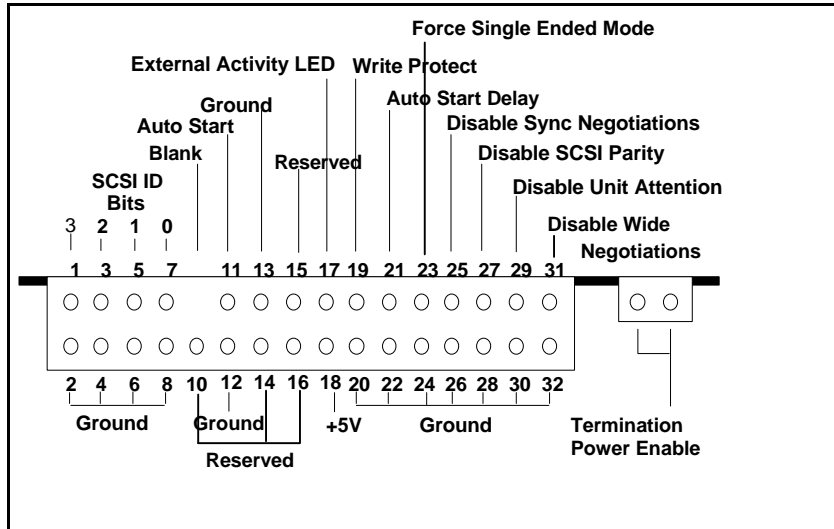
Force Single Ended Mode
External Activity LED
Write Protect
Auto Start Delay
Ground
Auto Start
Disable Sync Negotiations
Blank
Reserved
Disable SCSI Parity
SCSI ID Bits
Disable Unit Attention
3 2 1 0
Disable Wide Negotiations
1 3 5 7 11 13 15 17 19 21 23 25 27 29 31
2 4 6 8 10 12 14 16 18 20 22 24 26 28 30 32
Ground
Ground
+5V
Ground
Reserved
Termination Power Enable